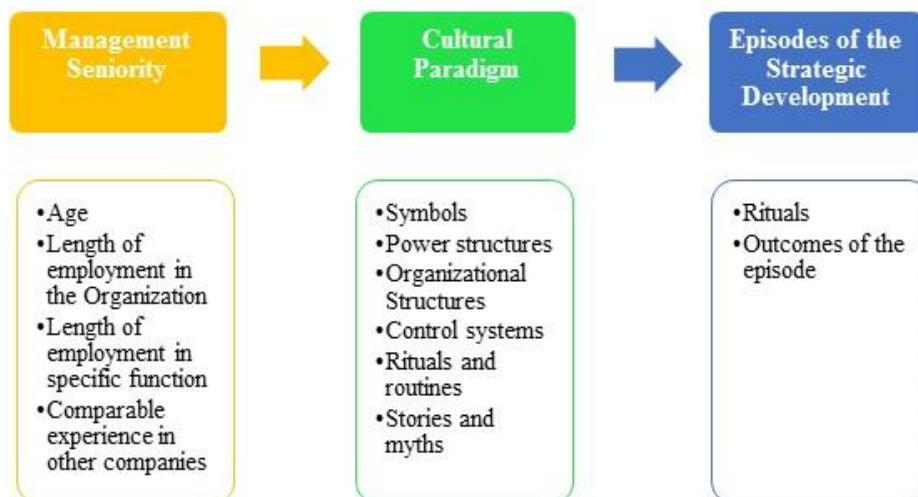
Management Seniority

Cultural Paradigm

Episodes of the Strategic Development

•Age
•Length of employment in the Organization
•Length of employment in specific function
•Comparable experience in other companies

•Symbols
•Power structures
•Organizational Structures
•Control systems
•Rituals and routines
•Stories and myths

•Rituals
•Outcomes of the episode